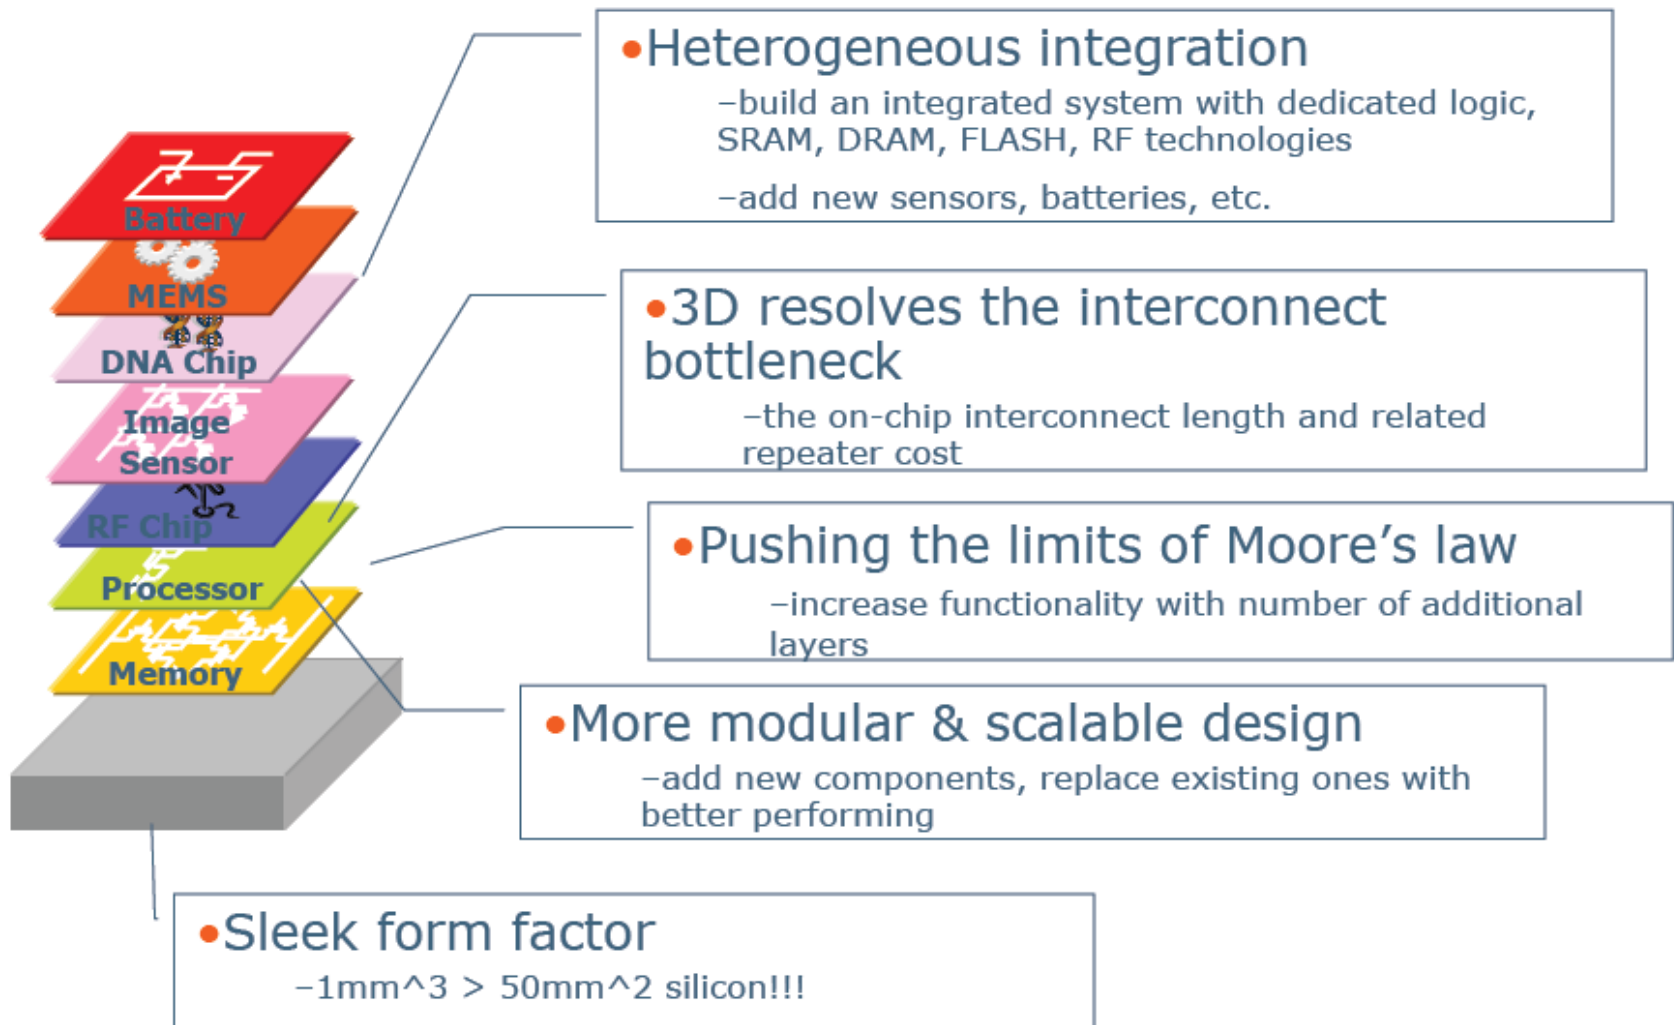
Battery
MEMS
DNA Chip
Image Sensor
RF Chip
Processor
Memory

•Heterogeneous integration
–build an integrated system with dedicated logic, SRAM, DRAM, FLASH, RF technologies
–add new sensors, batteries, etc.

•3D resolves the interconnect bottleneck
–the on-chip interconnect length and related repeater cost

•Pushing the limits of Moore's law
–increase functionality with number of additional layers

•More modular & scalable design
–add new components, replace existing ones with better performing

•Sleek form factor
–1mm^3 > 50mm^2 silicon!!!